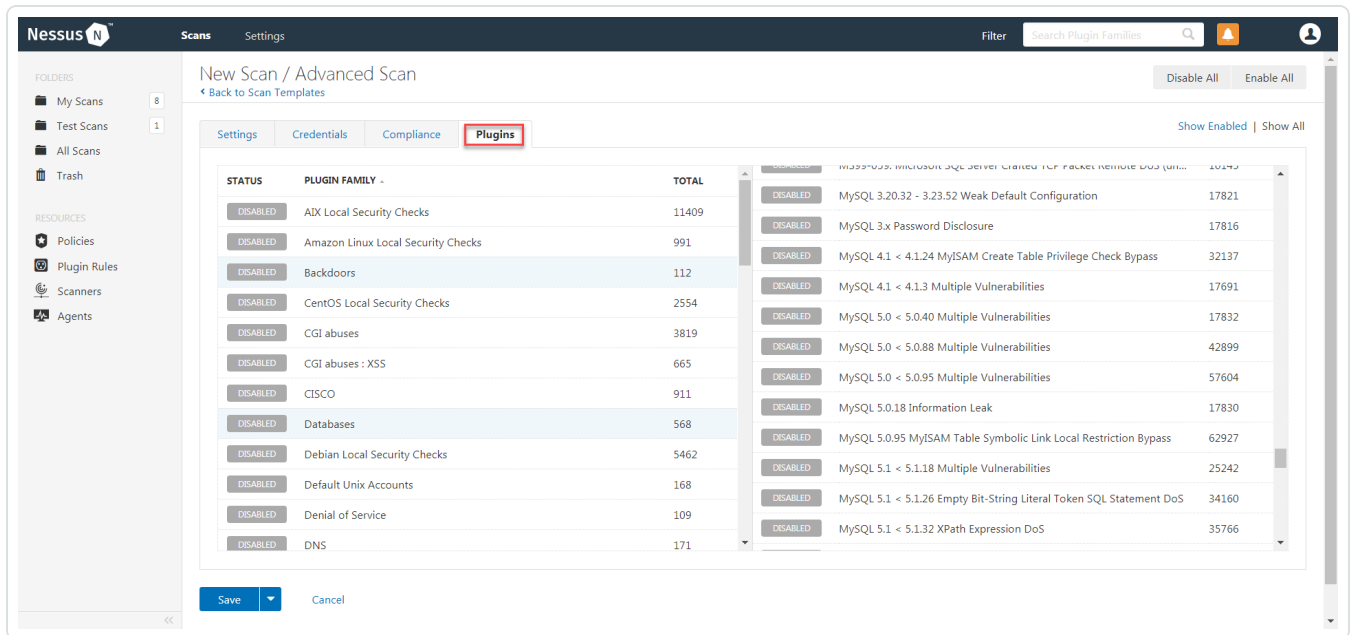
Nessus N

Scans Settings

Filter Search Plugin Families

FOLDERS
My Scans 8
Test Scans 1
All Scans
Trash

RESOURCES
Policies
Plugin Rules
Scanners
Agents

New Scan / Advanced Scan
‹ Back to Scan Templates

Disable All Enable All

Settings Credentials Compliance Plugins

Show Enabled | Show All

| STATUS | PLUGIN FAMILY | TOTAL |
|---|---|---|
| DISABLED | AIX Local Security Checks | 11409 |
| DISABLED | Amazon Linux Local Security Checks | 991 |
| DISABLED | Backdoors | 112 |
| DISABLED | CentOS Local Security Checks | 2554 |
| DISABLED | CGI abuses | 3819 |
| DISABLED | CGI abuses : XSS | 665 |
| DISABLED | CISCO | 911 |
| DISABLED | Databases | 568 |
| DISABLED | Debian Local Security Checks | 5462 |
| DISABLED | Default Unix Accounts | 168 |
| DISABLED | Denial of Service | 109 |
| DISABLED | DNS | 171 |

| | | |
|---|---|---|
| DISABLED | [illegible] | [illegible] |
| DISABLED | MySQL 3.20.32 - 3.23.52 Weak Default Configuration | 17821 |
| DISABLED | MySQL 3.x Password Disclosure | 17816 |
| DISABLED | MySQL 4.1 < 4.1.24 MyISAM Create Table Privilege Check Bypass | 32137 |
| DISABLED | MySQL 4.1 < 4.1.3 Multiple Vulnerabilities | 17691 |
| DISABLED | MySQL 5.0 < 5.0.40 Multiple Vulnerabilities | 17832 |
| DISABLED | MySQL 5.0 < 5.0.88 Multiple Vulnerabilities | 42899 |
| DISABLED | MySQL 5.0 < 5.0.95 Multiple Vulnerabilities | 57604 |
| DISABLED | MySQL 5.0.18 Information Leak | 17830 |
| DISABLED | MySQL 5.0.95 MyISAM Table Symbolic Link Local Restriction Bypass | 62927 |
| DISABLED | MySQL 5.1 < 5.1.18 Multiple Vulnerabilities | 25242 |
| DISABLED | MySQL 5.1 < 5.1.26 Empty Bit-String Literal Token SQL Statement DoS | 34160 |
| DISABLED | MySQL 5.1 < 5.1.32 XPath Expression DoS | 35766 |

Save Cancel